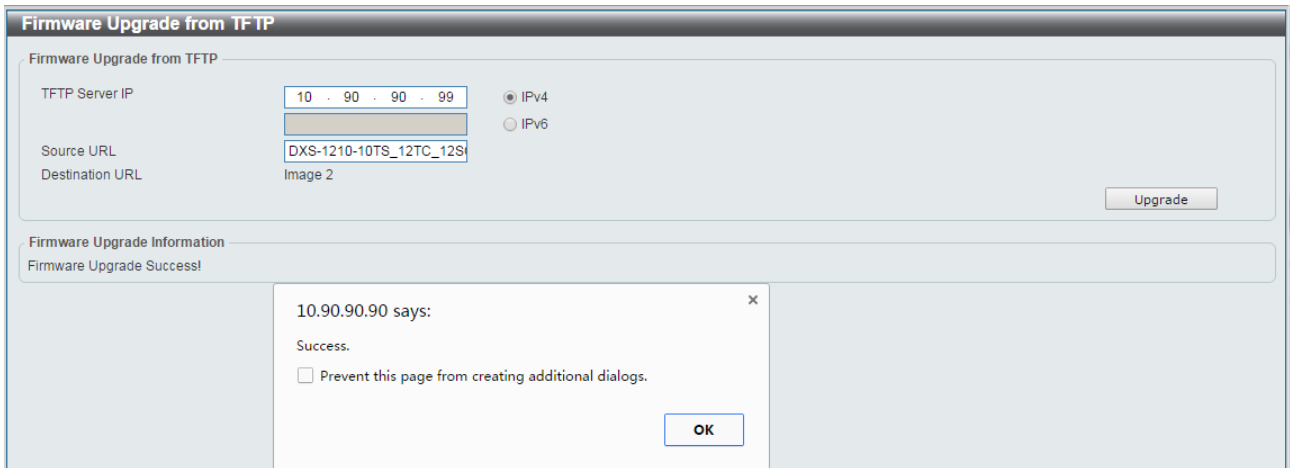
Firmware Upgrade from TFTP

Firmware Upgrade from TFTP

TFTP Server IP
10 . 90 . 90 . 99
IPv4
IPv6

Source URL
DXS-1210-10TS_12TC_12S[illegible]

Destination URL
Image 2

Upgrade

Firmware Upgrade Information

Firmware Upgrade Success!

10.90.90.90 says:

×

Success.

Prevent this page from creating additional dialogs.

OK